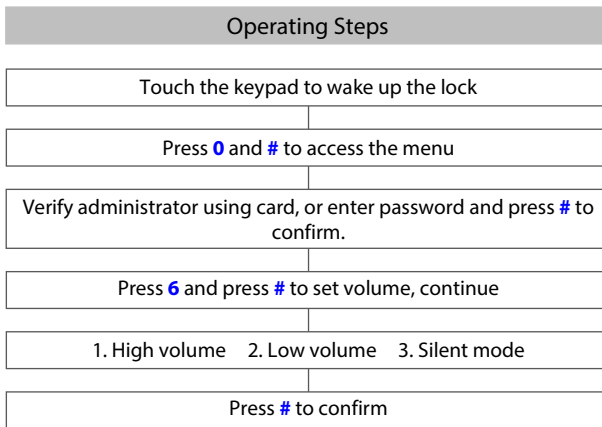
Operating Steps

Touch the keypad to wake up the lock

Press 0 and # to access the menu

Verify administrator using card, or enter password and press # to confirm.

Press 6 and press # to set volume, continue

1. High volume 2. Low volume 3. Silent mode

Press # to confirm